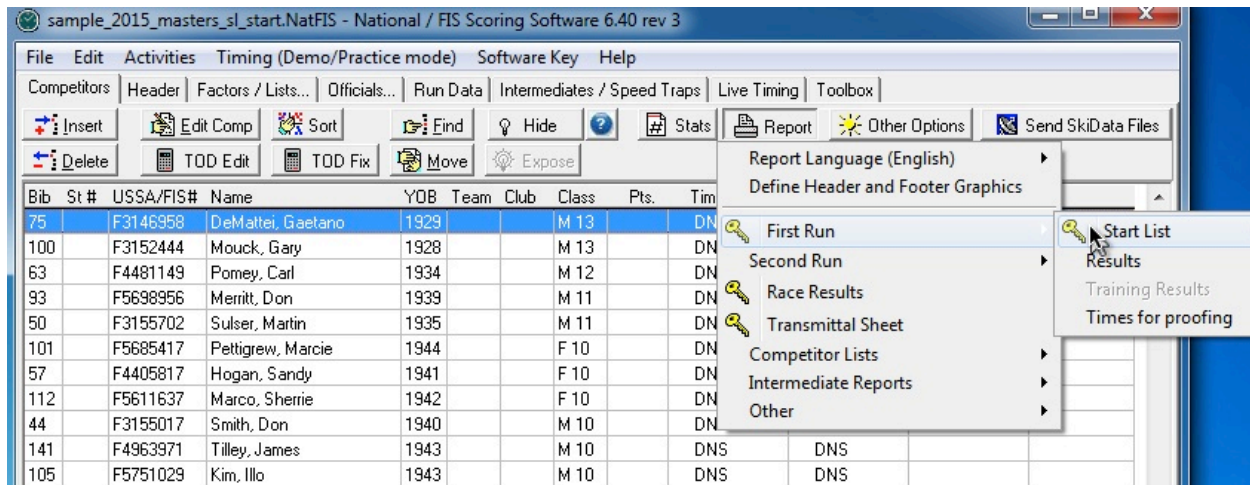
sample_2015_masters_sl_start.NatFIS - National / FIS Scoring Software 6.40 rev 3

File Edit Activities Timing (Demo/Practice mode) Software Key Help

Competitors | Header | Factors / Lists... | Officials... | Run Data | Intermediates / Speed Traps | Live Timing | Toolbox

Insert | Edit Comp | Sort | Find | Hide | Stats | Report | Other Options | Send SkiData Files

Delete | TOD Edit | TOD Fix | Move | Expose

| Bib | St # | USSA/FIS# | Name | YOB | Team | Club | Class | Pts. | Tim | | | |
|---|---|---|---|---|---|---|---|---|---|---|---|---|
| 75 | | F3146958 | DeMattei, Gaetano | 1929 | | | M 13 | | DN | | | |
| 100 | | F3152444 | Mouck, Gary | 1928 | | | M 13 | | DN | | | |
| 63 | | F4481149 | Pomey, Carl | 1934 | | | M 12 | | DN | | | |
| 93 | | F5698956 | Merritt, Don | 1939 | | | M 11 | | DN | | | |
| 50 | | F3155702 | Sulser, Martin | 1935 | | | M 11 | | DN | | | |
| 101 | | F5685417 | Pettigrew, Marcie | 1944 | | | F 10 | | DN | | | |
| 57 | | F4405817 | Hogan, Sandy | 1941 | | | F 10 | | DN | | | |
| 112 | | F5611637 | Marco, Sherrie | 1942 | | | F 10 | | DN | | | |
| 44 | | F3155017 | Smith, Don | 1940 | | | M 10 | | DN | | | |
| 141 | | F4963971 | Tilley, James | 1943 | | | M 10 | | DNS | DNS | | |
| 105 | | F5751029 | Kim, Illo | 1943 | | | M 10 | | DNS | DNS | | |

Report Language (English)
Define Header and Footer Graphics
First Run
Second Run
Race Results
Transmittal Sheet
Competitor Lists
Intermediate Reports
Other

Start List
Results
Training Results
Times for proofing